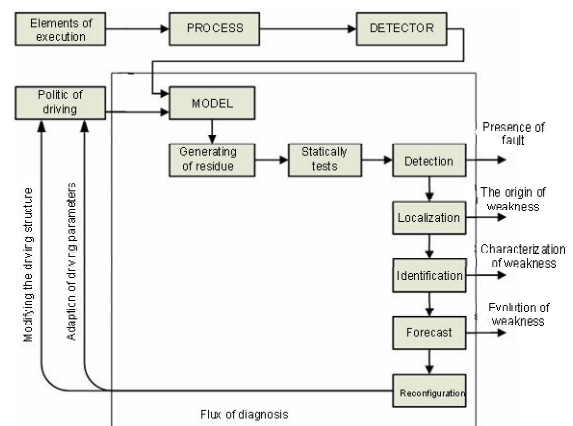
Elements of execution

PROCESS

DETECTOR

Politic of driving

MODEL

Generating of residue

Statically tests

Detection

Presence of fault

Localization

The origin of weakness

Identification

Characterization of weakness

Forecast

Evolution of weakness

Reconfiguration

Modifying the driving structure

Adaption of driving parameters

Flux of diagnosis